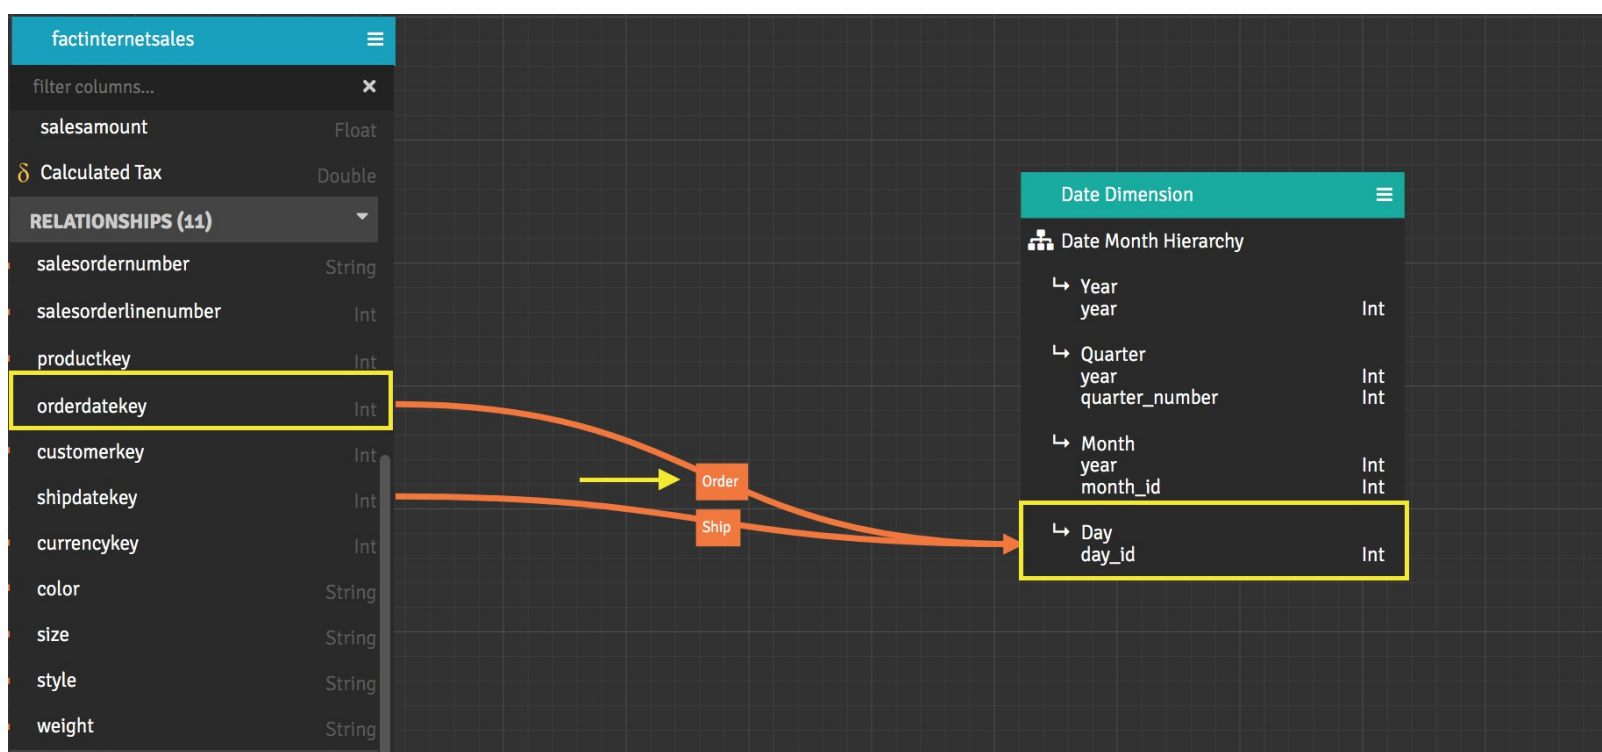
factinternetsales

filter columns...

salesamount Float

δ Calculated Tax Double

RELATIONSHIPS (11)

salesordernumber String

salesorderlinenumber Int

productkey Int

orderdatekey Int

customerkey Int

shipdatekey Int

currencykey Int

color String

size String

style String

weight String

Order

Ship

Date Dimension

Date Month Hierarchy

↳ Year
year Int

↳ Quarter
year Int
quarter_number Int

↳ Month
year Int
month_id Int

↳ Day
day_id Int